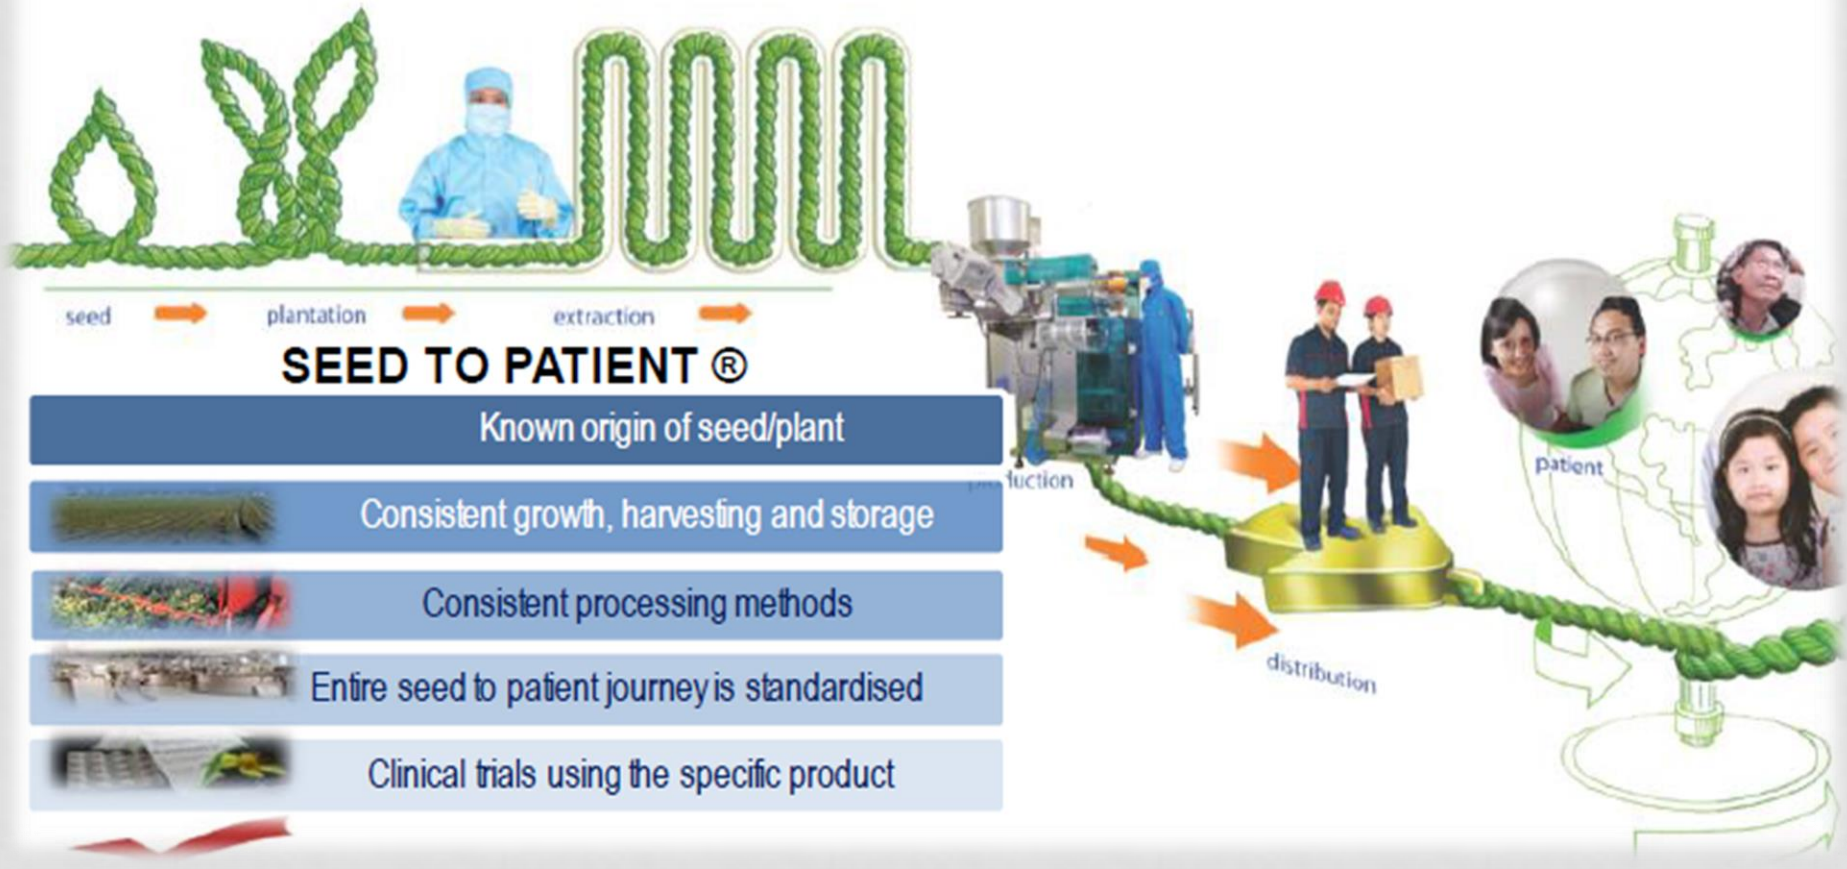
seed plantation extraction

SEED TO PATIENT ®

Known origin of seed/plant

Consistent growth, harvesting and storage

Consistent processing methods

Entire seed to patient journey is standardised

Clinical trials using the specific product

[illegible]duction

distribution

patient